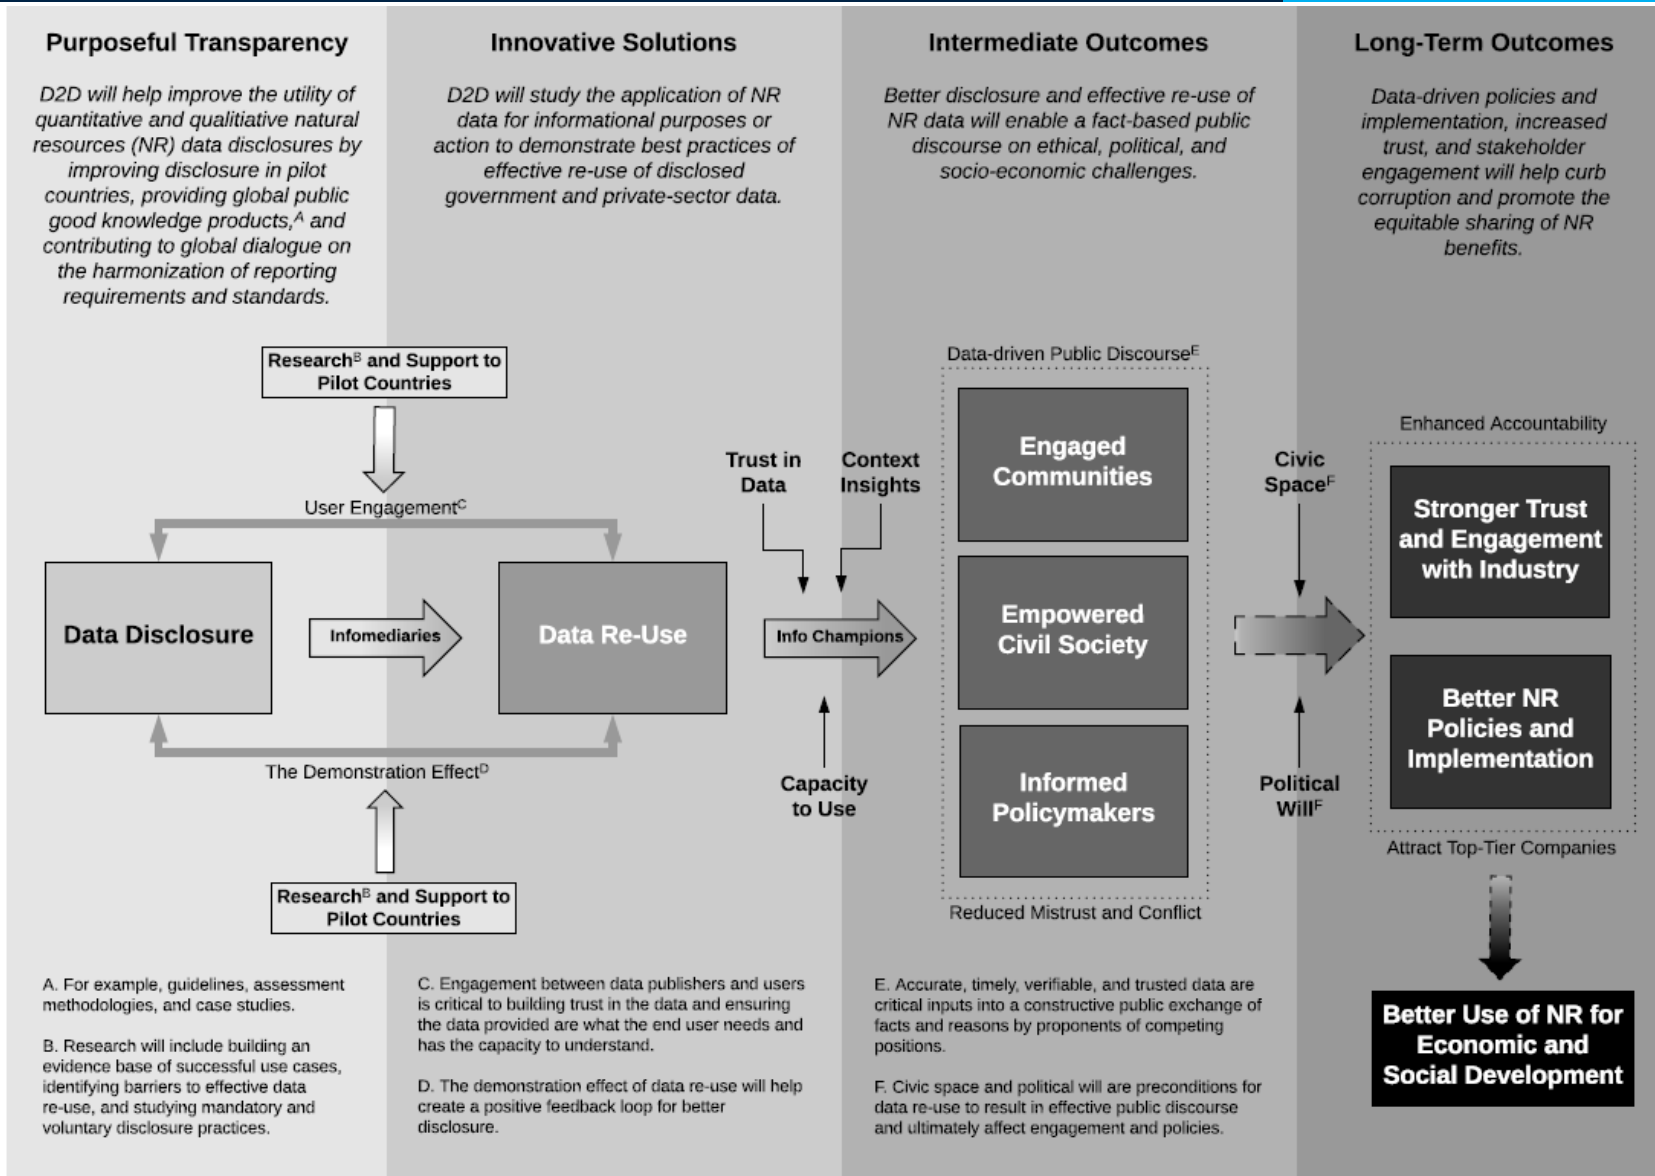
Purposeful Transparency

D2D will help improve the utility of quantitative and qualitiative natural resources (NR) data disclosures by improving disclosure in pilot countries, providing global public good knowledge products,$^{A}$ and contributing to global dialogue on the harmonization of reporting requirements and standards.

Innovative Solutions

D2D will study the application of NR data for informational purposes or action to demonstrate best practices of effective re-use of disclosed government and private-sector data.

Intermediate Outcomes

Better disclosure and effective re-use of NR data will enable a fact-based public discourse on ethical, political, and socio-economic challenges.

Long-Term Outcomes

Data-driven policies and implementation, increased trust, and stakeholder engagement will help curb corruption and promote the equitable sharing of NR benefits.

Research$^{B}$ and Support to Pilot Countries

User Engagement$^{C}$

Data Disclosure

Infomediaries

Data Re-Use

The Demonstration Effect$^{D}$

Research$^{B}$ and Support to Pilot Countries

Trust in Data

Context Insights

Info Champions

Capacity to Use

Data-driven Public Discourse$^{E}$

Engaged Communities

Empowered Civil Society

Informed Policymakers

Reduced Mistrust and Conflict

Civic Space$^{F}$

Political Will$^{F}$

Enhanced Accountability

Stronger Trust and Engagement with Industry

Better NR Policies and Implementation

Attract Top-Tier Companies

Better Use of NR for Economic and Social Development

A. For example, guidelines, assessment methodologies, and case studies.

B. Research will include building an evidence base of successful use cases, identifying barriers to effective data re-use, and studying mandatory and voluntary disclosure practices.

C. Engagement between data publishers and users is critical to building trust in the data and ensuring the data provided are what the end user needs and has the capacity to understand.

D. The demonstration effect of data re-use will help create a positive feedback loop for better disclosure.

E. Accurate, timely, verifiable, and trusted data are critical inputs into a constructive public exchange of facts and reasons by proponents of competing positions.

F. Civic space and political will are preconditions for data re-use to result in effective public discourse and ultimately affect engagement and policies.